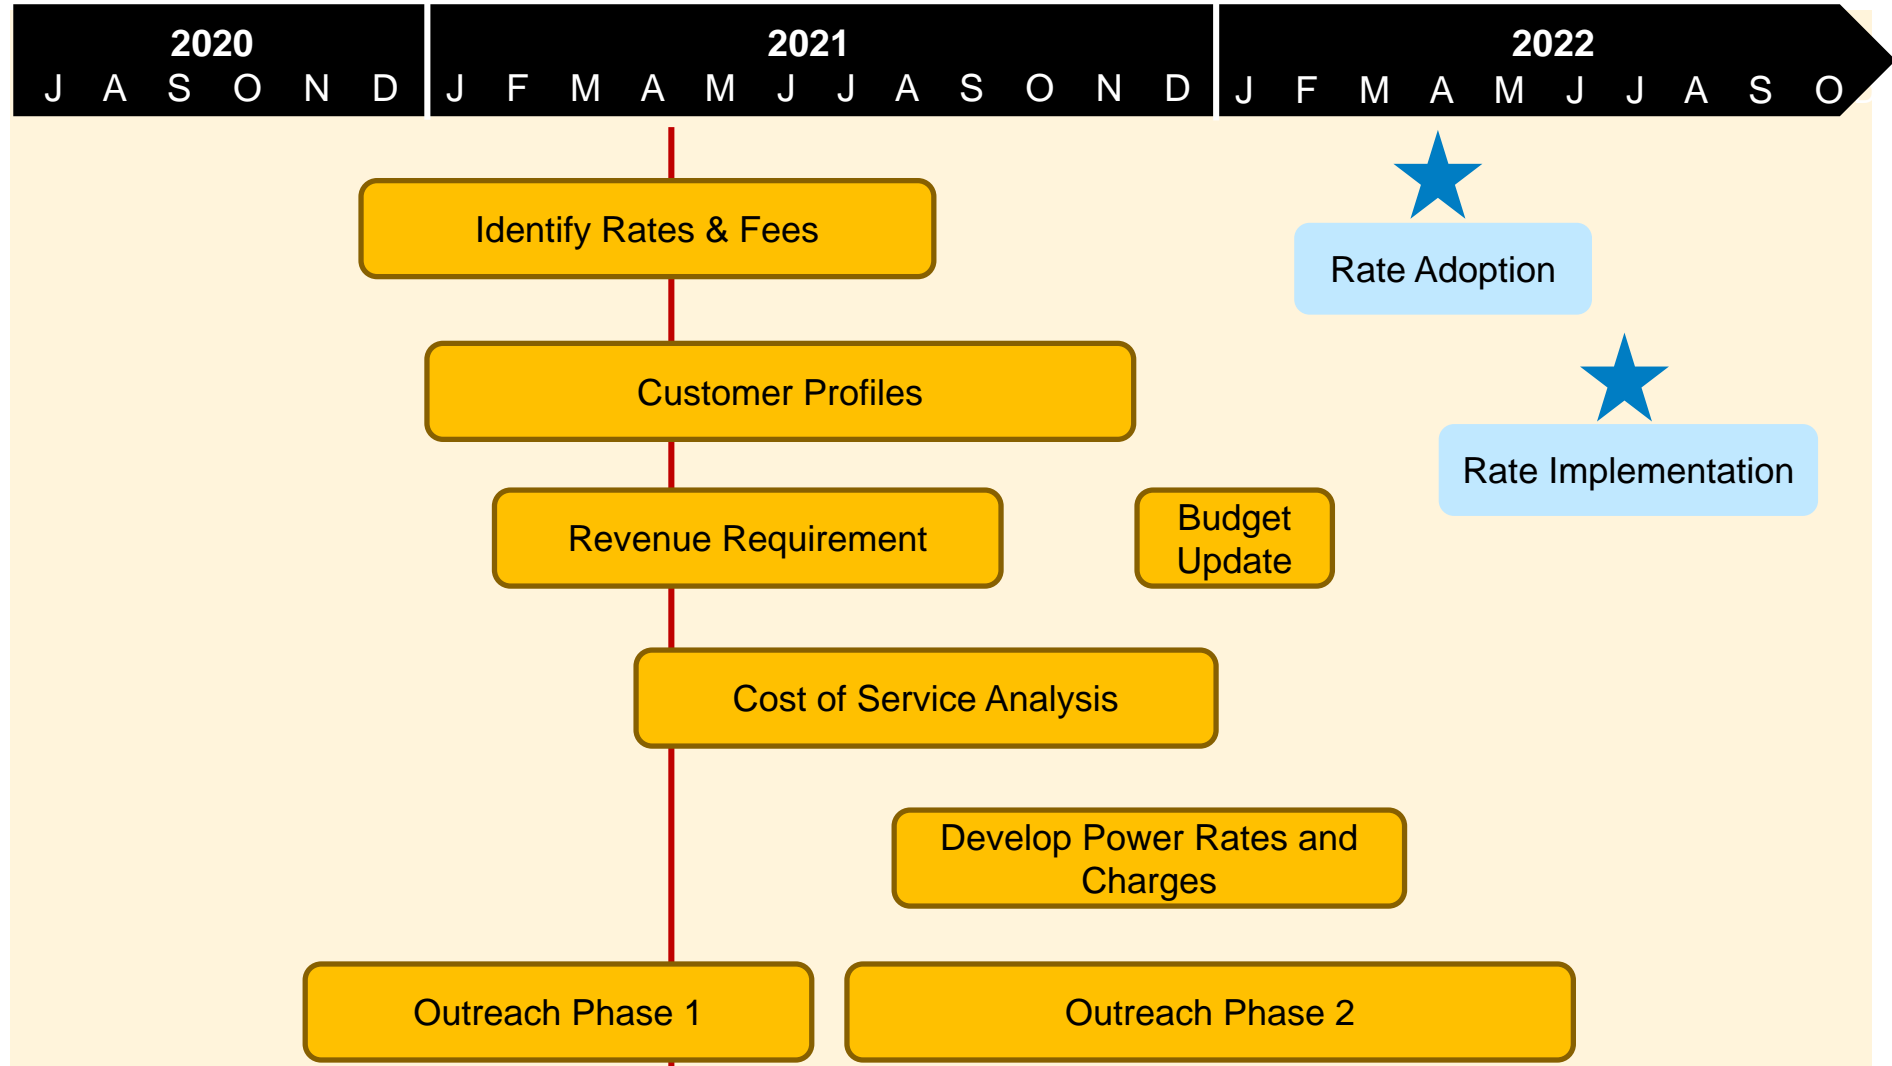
2020
J A S O N D

2021
J F M A M J J A S O N D

2022
J F M A M J J A S O

Identify Rates & Fees

Rate Adoption

Customer Profiles

Rate Implementation

Revenue Requirement

Budget Update

Cost of Service Analysis

Develop Power Rates and Charges

Outreach Phase 1

Outreach Phase 2